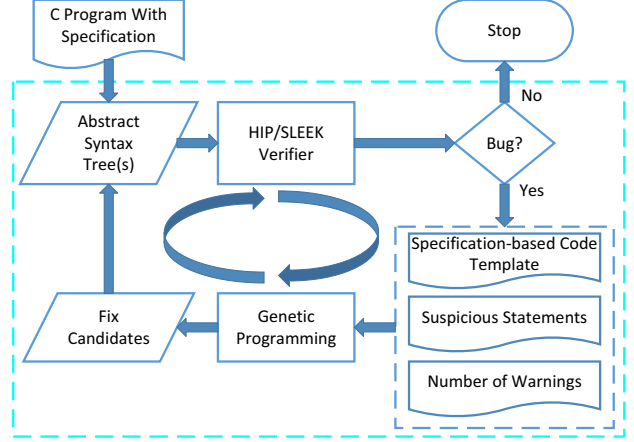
C Program With Specification

Stop

No

Abstract Syntax Tree(s)

HIP/SLEEK Verifier

Bug?

Yes

Specification-based Code Template

Suspicious Statements

Number of Warnings

Fix Candidates

Genetic Programming